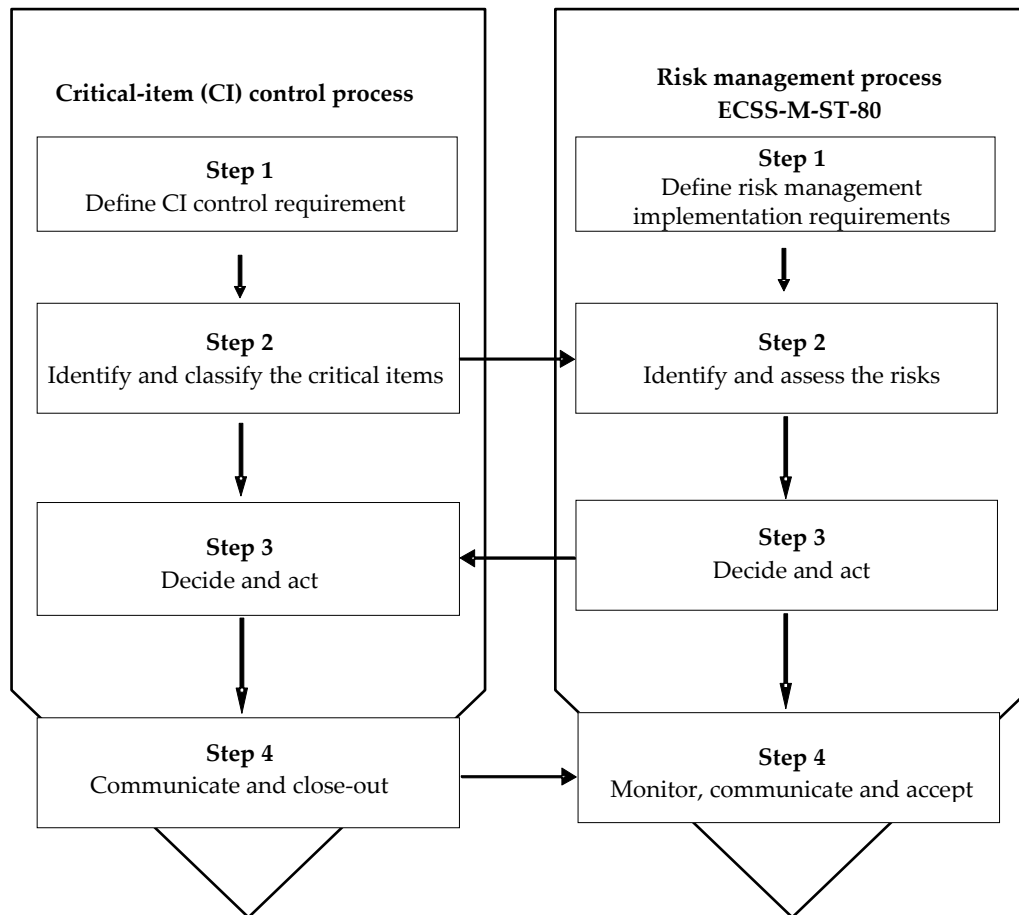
Critical-item (CI) control process

Step 1
Define CI control requirement

Step 2
Identify and classify the critical items

Step 3
Decide and act

Step 4
Communicate and close-out

Risk management process
ECSS-M-ST-80

Step 1
Define risk management implementation requirements

Step 2
Identify and assess the risks

Step 3
Decide and act

Step 4
Monitor, communicate and accept